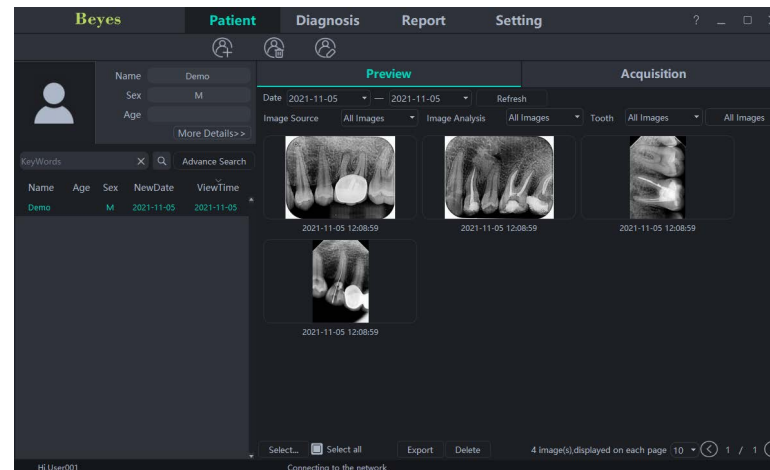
Beyes
Patient Diagnosis Report Setting
? _ □

Name Demo
Sex M
Age
More Details>>

KeyWords Advance Search

| Name | Age | Sex | NewDate | ViewTime |
|---|---|---|---|---|
| Demo | | M | 2021-11-05 | 2021-11-05 |

Preview
Acquisition

Date 2021-11-05 — 2021-11-05 Refresh
Image Source All Images Image Analysis All Images Tooth All Images All Images

2021-11-05 12:08:59
2021-11-05 12:08:59
2021-11-05 12:08:59
2021-11-05 12:08:59

Select... Select all Export Delete 4 image(s),displayed on each page 10 1 / 1

Hi,User001
Connecting to the network